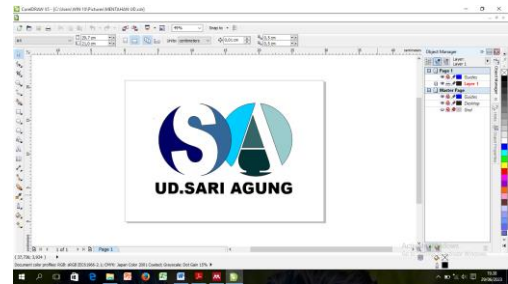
CorelDRAW X5 - [C:\Users\ASUS\Pictures\MENTAHAN UD.cdr]

UD.SARI AGUNG

Object Manager

Page 1

Layer 1

Guides

Master Page

Guides

Desktop

Grid

1 of 1

Page 1

Document color profiles: RGB: sRGB IEC61966-2.1; CMYK: Japan Color 2001 Coated; Grayscale: Dot Gain 15%